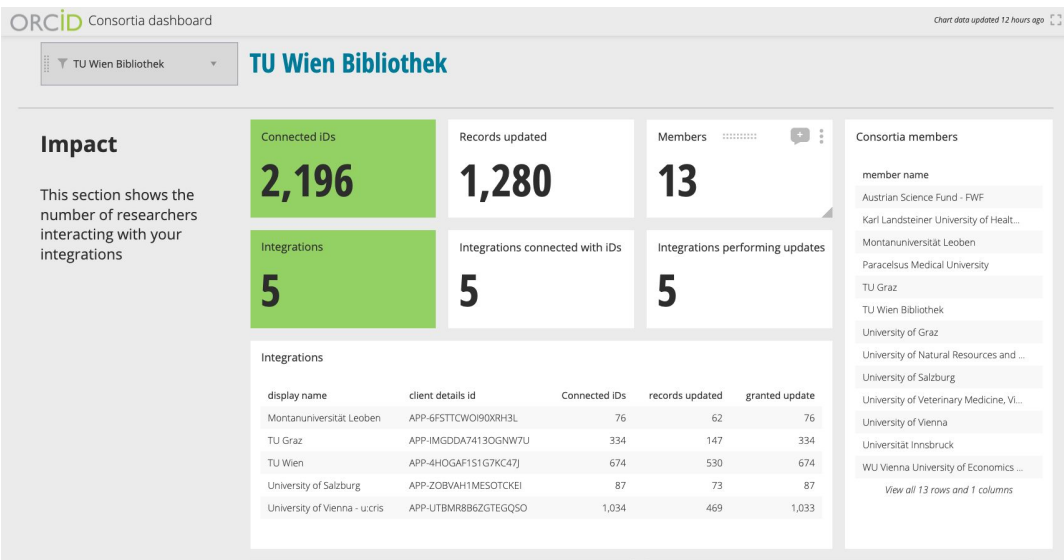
ORCID Consortia dashboard

Chart data updated 12 hours ago

TU Wien Bibliothek

TU Wien Bibliothek

Impact

This section shows the number of researchers interacting with your integrations

Connected iDs
2,196

Records updated
1,280

Members
13

Integrations
5

Integrations connected with iDs
5

Integrations performing updates
5

Consortia members

| member name |
|---|
| Austrian Science Fund - FWF |
| Karl Landsteiner University of Healt... |
| Montanuniversität Leoben |
| Paracelsus Medical University |
| TU Graz |
| TU Wien Bibliothek |
| University of Graz |
| University of Natural Resources and ... |
| University of Salzburg |
| University of Veterinary Medicine, Vi... |
| University of Vienna |
| Universität Innsbruck |
| WU Vienna University of Economics ... |

View all 13 rows and 1 columns

Integrations

| display name | client details id | Connected iDs | records updated | granted update |
|---|---|---|---|---|
| Montanuniversität Leoben | APP-6FSTTCWOI90XRH3L | 76 | 62 | 76 |
| TU Graz | APP-IMGDDA7413OGNW7U | 334 | 147 | 334 |
| TU Wien | APP-4HOGAF1S1G7KC47J | 674 | 530 | 674 |
| University of Salzburg | APP-ZOBVAH1MESOTCKEI | 87 | 73 | 87 |
| University of Vienna - u:cris | APP-UTBMR8B6ZGTEGQSO | 1,034 | 469 | 1,033 |